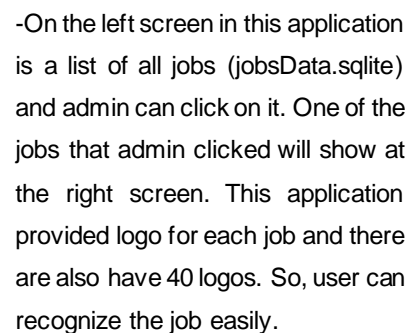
-On the left screen in this application is a list of all jobs (jobsData.sqlite) and admin can click on it. One of the jobs that admin clicked will show at the right screen. This application provided logo for each job and there are also have 40 logos. So, user can recognize the job easily.